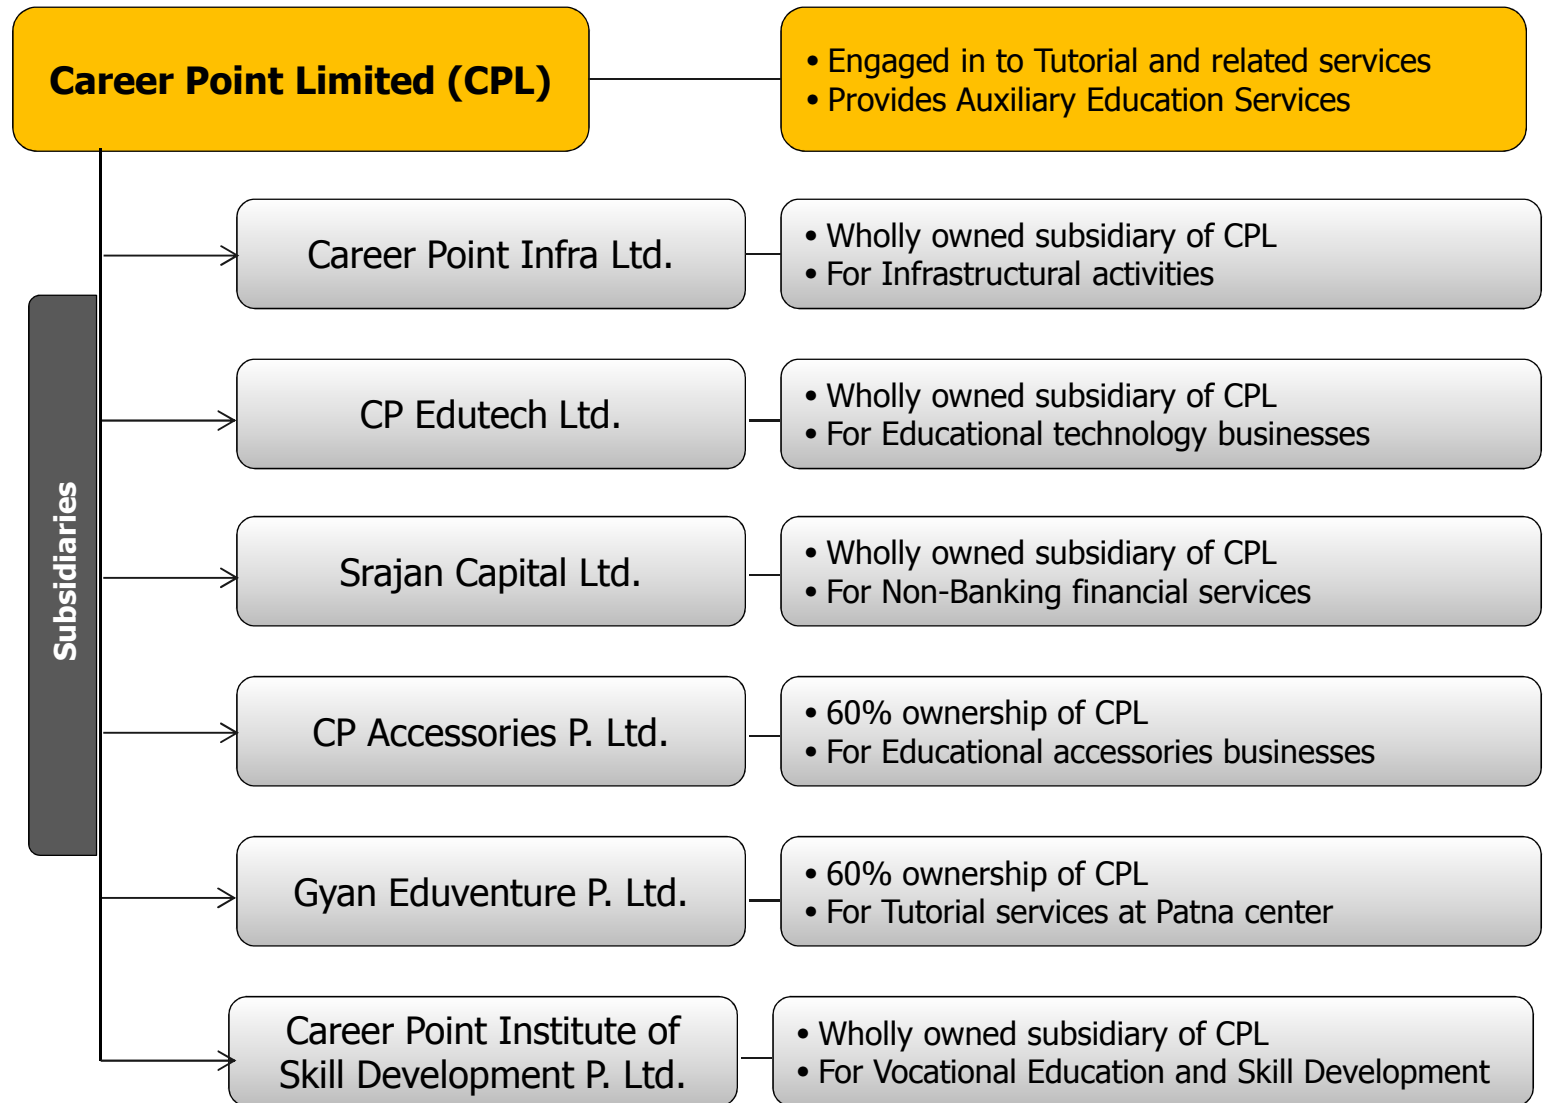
Career Point Limited (CPL)

• Engaged in to Tutorial and related services
• Provides Auxiliary Education Services

Subsidiaries

Career Point Infra Ltd.

• Wholly owned subsidiary of CPL
• For Infrastructural activities

CP Edutech Ltd.

• Wholly owned subsidiary of CPL
• For Educational technology businesses

Srajan Capital Ltd.

• Wholly owned subsidiary of CPL
• For Non-Banking financial services

CP Accessories P. Ltd.

• 60% ownership of CPL
• For Educational accessories businesses

Gyan Eduventure P. Ltd.

• 60% ownership of CPL
• For Tutorial services at Patna center

Career Point Institute of Skill Development P. Ltd.

• Wholly owned subsidiary of CPL
• For Vocational Education and Skill Development